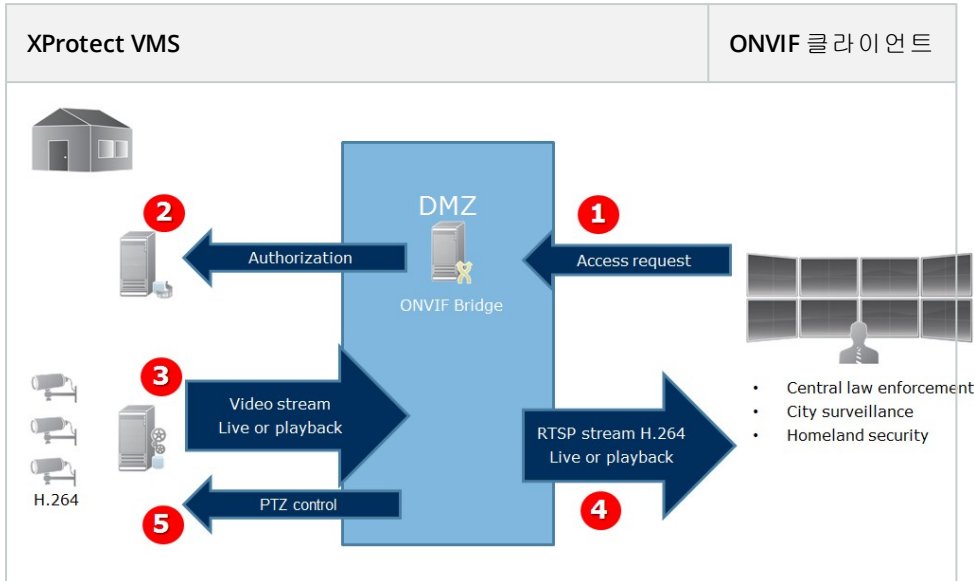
| XProtect VMS | ONVIF 클라이언트 |
|---|---|

DMZ

ONVIF Bridge

1

Access request

2

Authorization

3

Video stream
Live or playback

RTSP stream H.264
Live or playback

4

PTZ control

5

H.264

• Central law enforcement
• City surveillance
• Homeland security